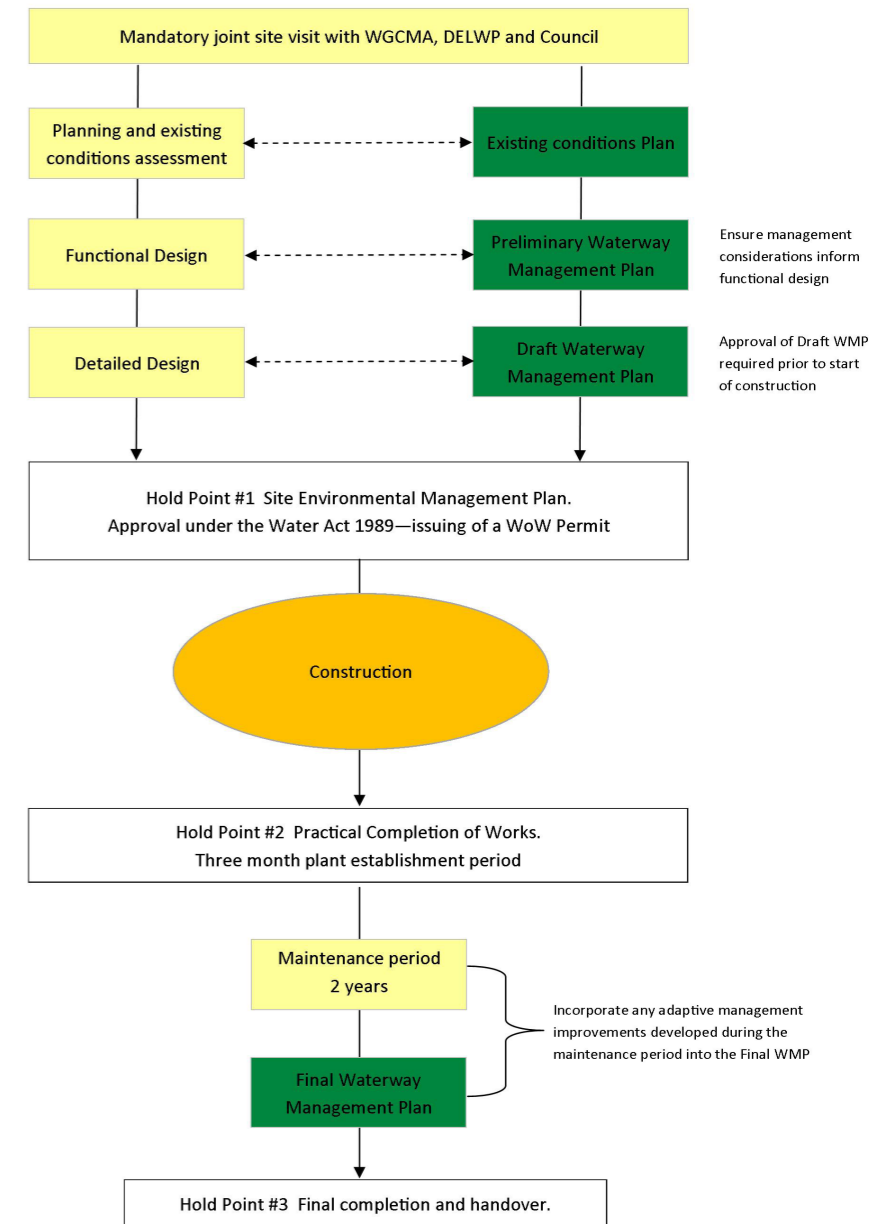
Mandatory joint site visit with WGCMA, DELWP and Council

Planning and existing conditions assessment

Existing conditions Plan

Functional Design

Preliminary Waterway Management Plan

Ensure management considerations inform functional design

Detailed Design

Draft Waterway Management Plan

Approval of Draft WMP required prior to start of construction

Hold Point #1 Site Environmental Management Plan. Approval under the Water Act 1989—issuing of a WoW Permit

Construction

Hold Point #2 Practical Completion of Works. Three month plant establishment period

Maintenance period 2 years

Final Waterway Management Plan

Incorporate any adaptive management improvements developed during the maintenance period into the Final WMP

Hold Point #3 Final completion and handover.